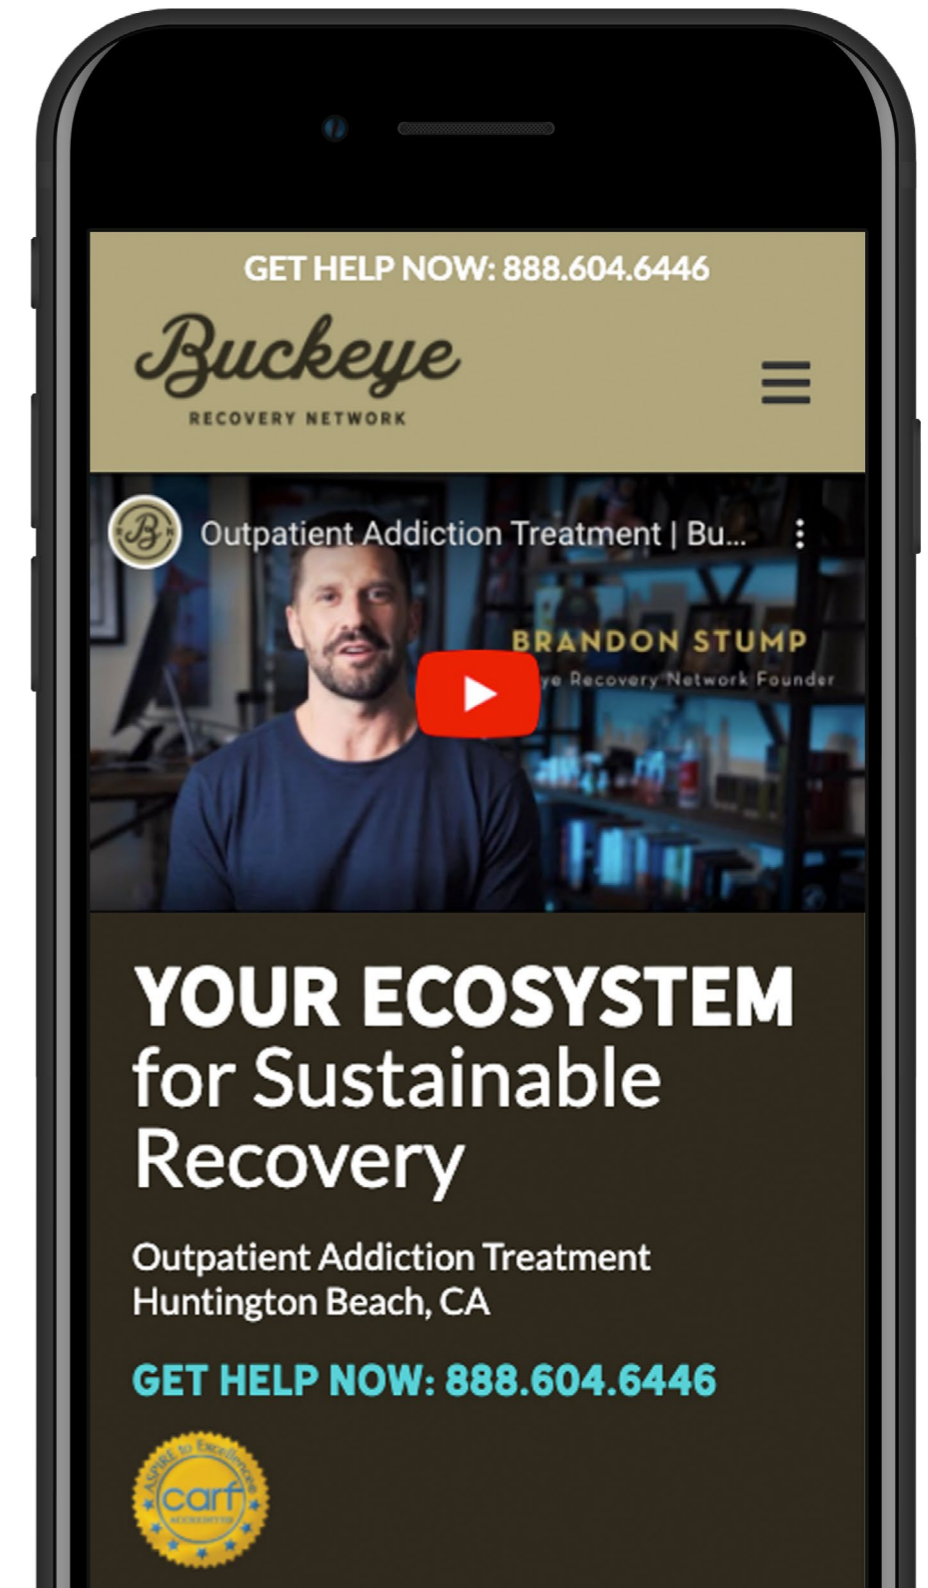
GET HELP NOW: 888.604.6446

Buckeye
RECOVERY NETWORK

B

Outpatient Addiction Treatment | Bu...

BRANDON STUMP
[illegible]ye Recovery Network Founder

YOUR ECOSYSTEM for Sustainable Recovery

Outpatient Addiction Treatment
Huntington Beach, CA

GET HELP NOW: 888.604.6446

ASPIRE to Excellence
carf
ACCREDITED